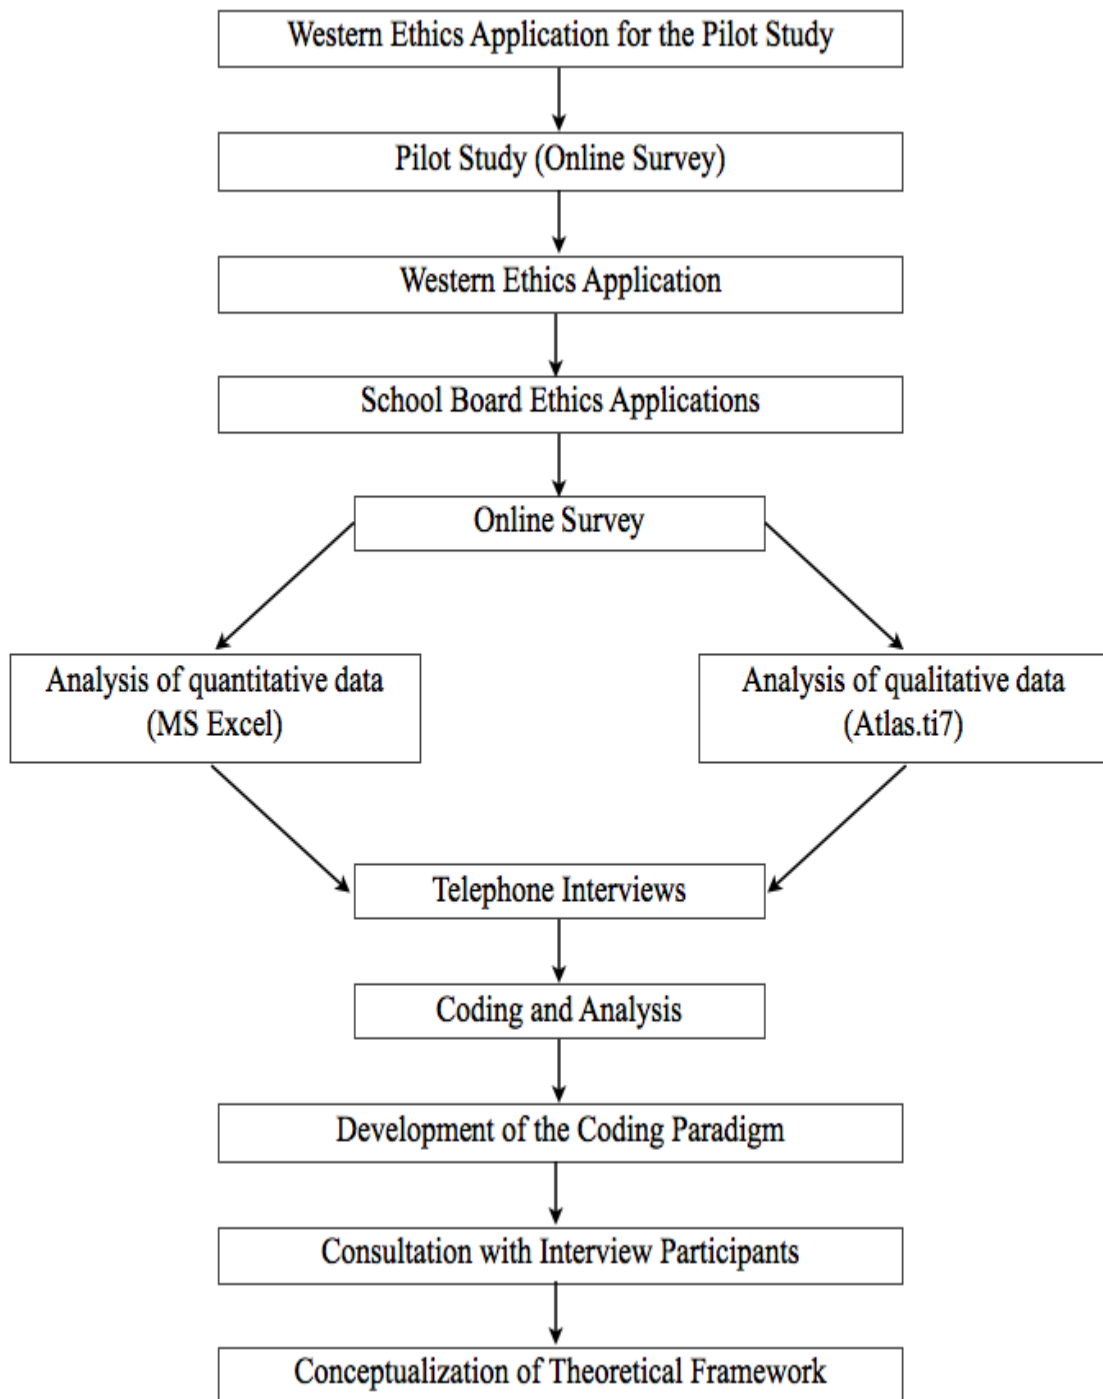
Western Ethics Application for the Pilot Study

Pilot Study (Online Survey)

Western Ethics Application

School Board Ethics Applications

Online Survey

Analysis of quantitative data (MS Excel)

Analysis of qualitative data (Atlas.ti7)

Telephone Interviews

Coding and Analysis

Development of the Coding Paradigm

Consultation with Interview Participants

Conceptualization of Theoretical Framework